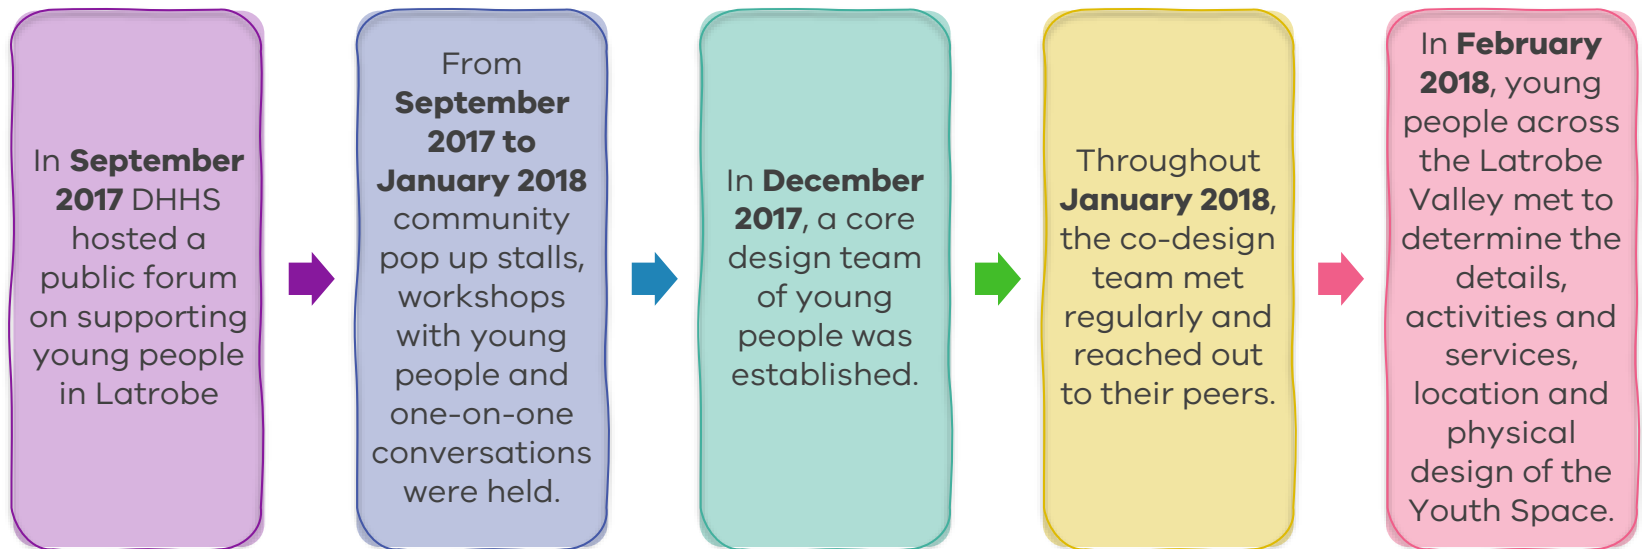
In September 2017 DHHS hosted a public forum on supporting young people in Latrobe

From September 2017 to January 2018 community pop up stalls, workshops with young people and one-on-one conversations were held.

In December 2017, a core design team of young people was established.

Throughout January 2018, the co-design team met regularly and reached out to their peers.

In February 2018, young people across the Latrobe Valley met to determine the details, activities and services, location and physical design of the Youth Space.